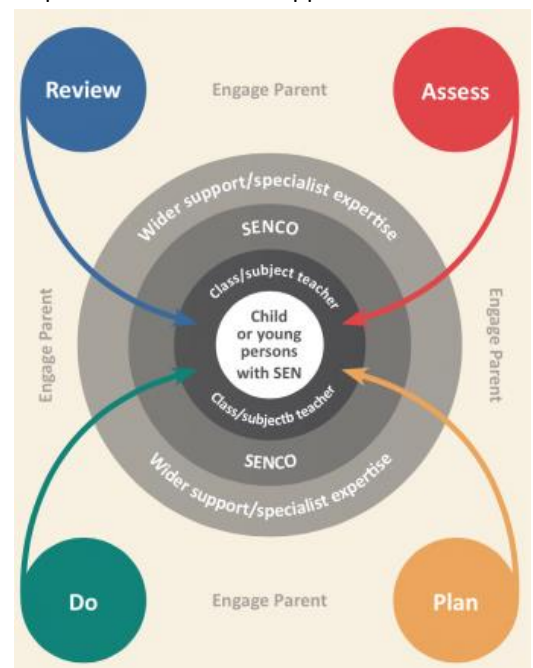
Review

Engage Parent

Assess

Wider support/specialist expertise

SENCO

Class/subject teacher

Engage Parent

Child or young persons with SEN

Engage Parent

Class/subjectb teacher

SENCO

Wider support/specialist expertise

Do

Engage Parent

Plan